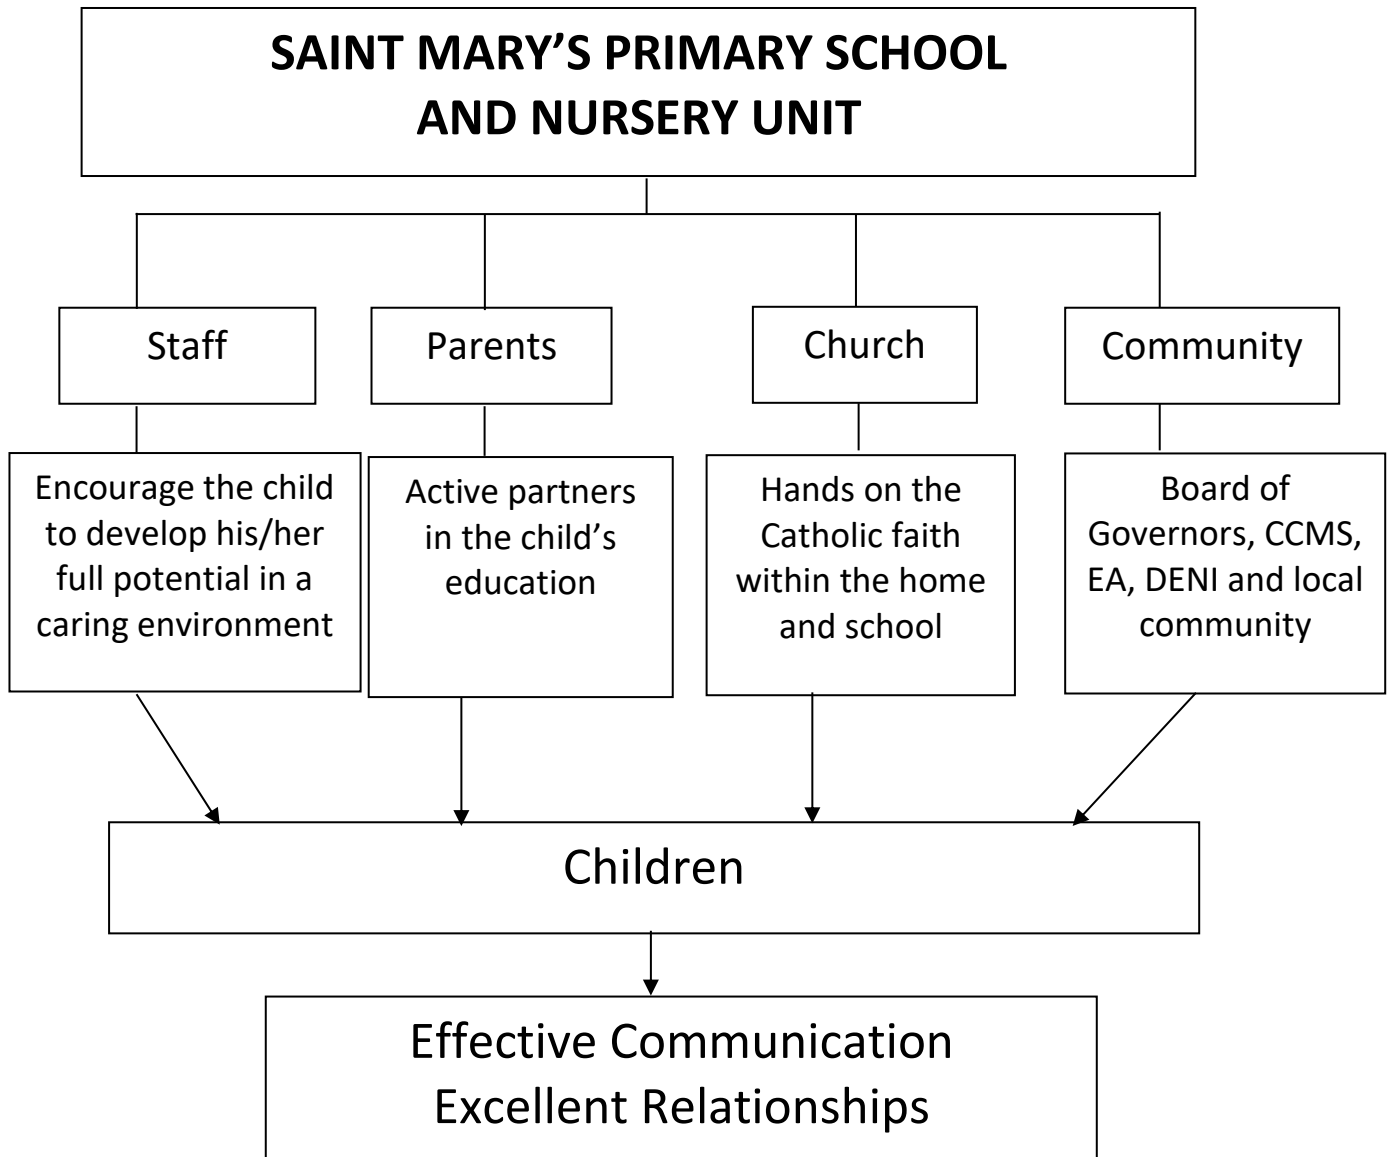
SAINT MARY'S PRIMARY SCHOOL AND NURSERY UNIT

Staff

Parents

Church

Community

Encourage the child to develop his/her full potential in a caring environment

Active partners in the child's education

Hands on the Catholic faith within the home and school

Board of Governors, CCMS, EA, DENI and local community

Children

Effective Communication
Excellent Relationships